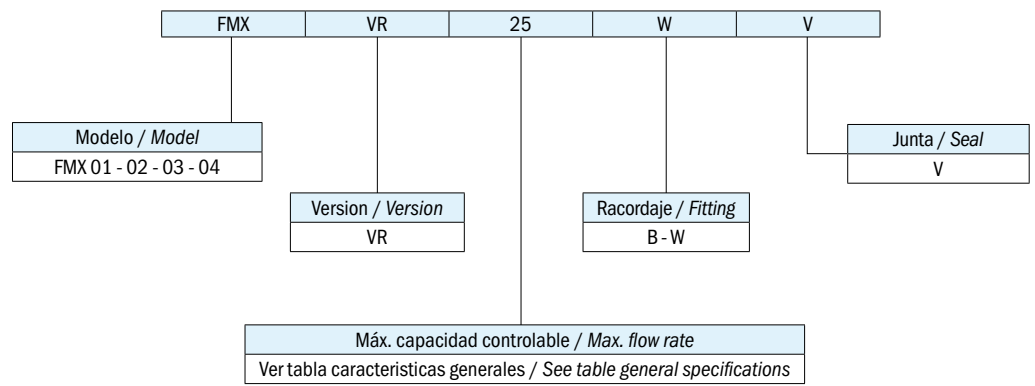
| FMX | VR | 25 | W | V |
|---|---|---|---|---|

Modelo / *Model*
FMX 01 - 02 - 03 - 04

Version / *Version*
VR

Máx. capacidad controlable / *Max. flow rate*
Ver tabla caracteristicas generales / *See table general specifications*

Racordaje / *Fitting*
B - W

Junta / *Seal*
V